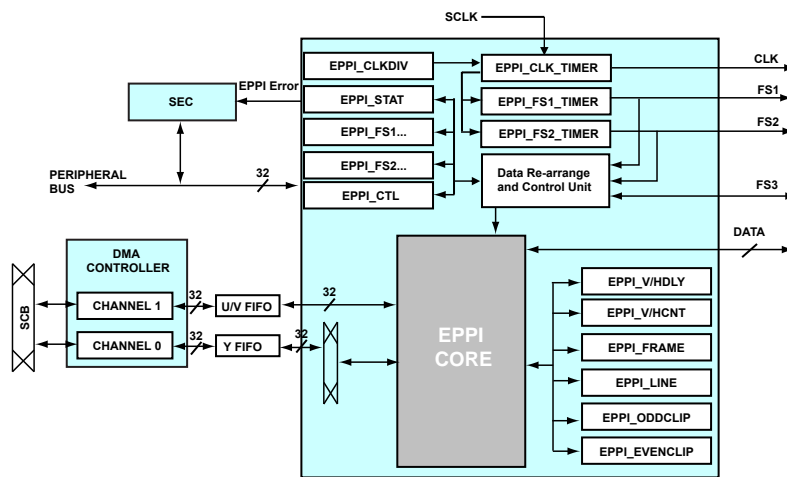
SCLK

EPPI_CLKDIV

EPPI_CLK_TIMER

CLK

EPPI Error

SEC

EPPI_STAT

EPPI_FS1_TIMER

FS1

EPPI_FS1...

EPPI_FS2_TIMER

FS2

PERIPHERAL BUS

32

EPPI_FS2...

Data Re-arrange and Control Unit

EPPI_CTL

FS3

DATA

DMA CONTROLLER

SCB

CHANNEL 1

32

U/V FIFO

32

EPPI_V/HDLY

EPPI_V/HCNT

CHANNEL 0

32

Y FIFO

32

EPPI CORE

EPPI_FRAME

EPPI_LINE

EPPI_ODDCLIP

EPPI_EVENCLIP